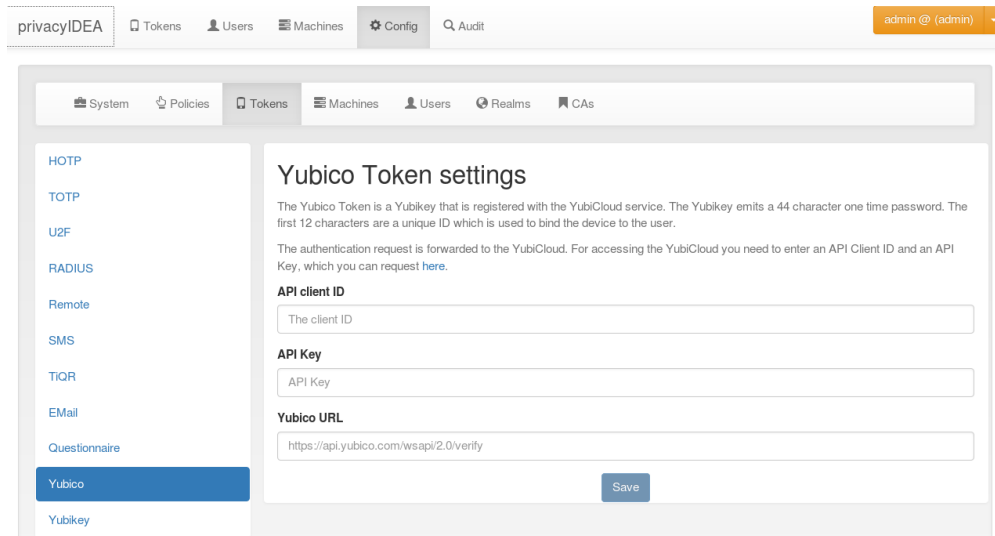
privacyIDEA Tokens Users Machines Config Audit

admin @ (admin)

System Policies Tokens Machines Users Realms CAs

HOTP
TOTP
U2F
RADIUS
Remote
SMS
TiQR
EMail
Questionnaire
Yubico
Yubikey

Yubico Token settings

The Yubico Token is a Yubikey that is registered with the YubiCloud service. The Yubikey emits a 44 character one time password. The first 12 characters are a unique ID which is used to bind the device to the user.

The authentication request is forwarded to the YubiCloud. For accessing the YubiCloud you need to enter an API Client ID and an API Key, which you can request here.

API client ID

The client ID

API Key

API Key

Yubico URL

https://api.yubico.com/wsapi/2.0/verify

Save